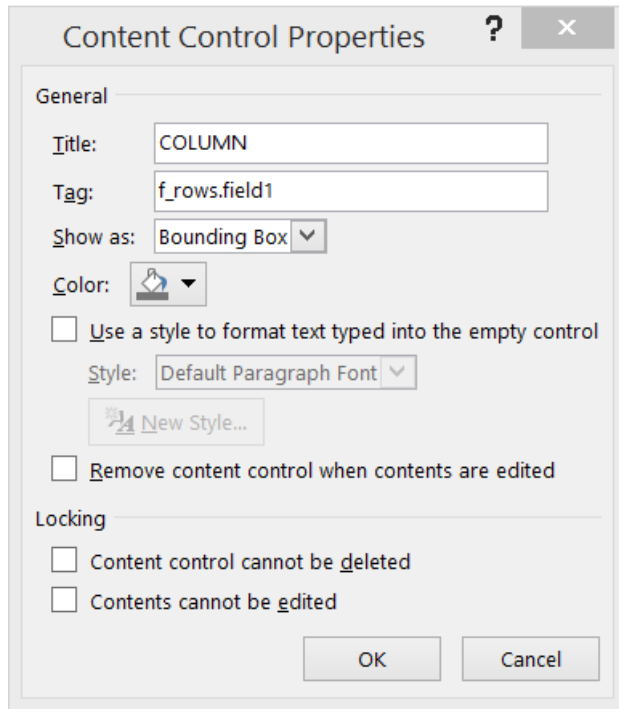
Content Control Properties

?

×

General

Title: COLUMN

Tag: f_rows.field1

Show as: Bounding Box

Color:

Use a style to format text typed into the empty control

Style: Default Paragraph Font

New Style...

Remove content control when contents are edited

Locking

Content control cannot be deleted

Contents cannot be edited

OK

Cancel